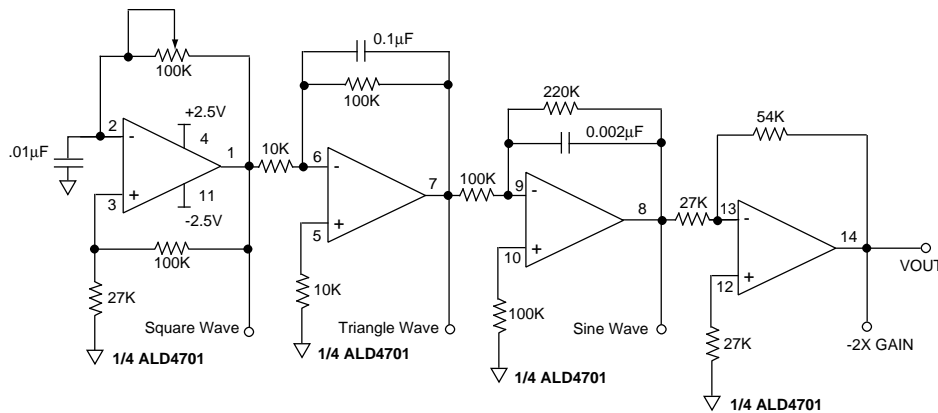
100K
0.1μF
100K
220K
+2.5V
0.002μF
54K
2
-
4
.01μF
1
10K
6
-
7
100K
9
-
8
27K
13
-
14
+
3
11
-2.5V
+
5
+
10
+
12
VOUT
100K
27K
10K
100K
27K
Square Wave
Triangle Wave
Sine Wave
-2X GAIN
1/4 ALD4701
1/4 ALD4701
1/4 ALD4701
1/4 ALD4701